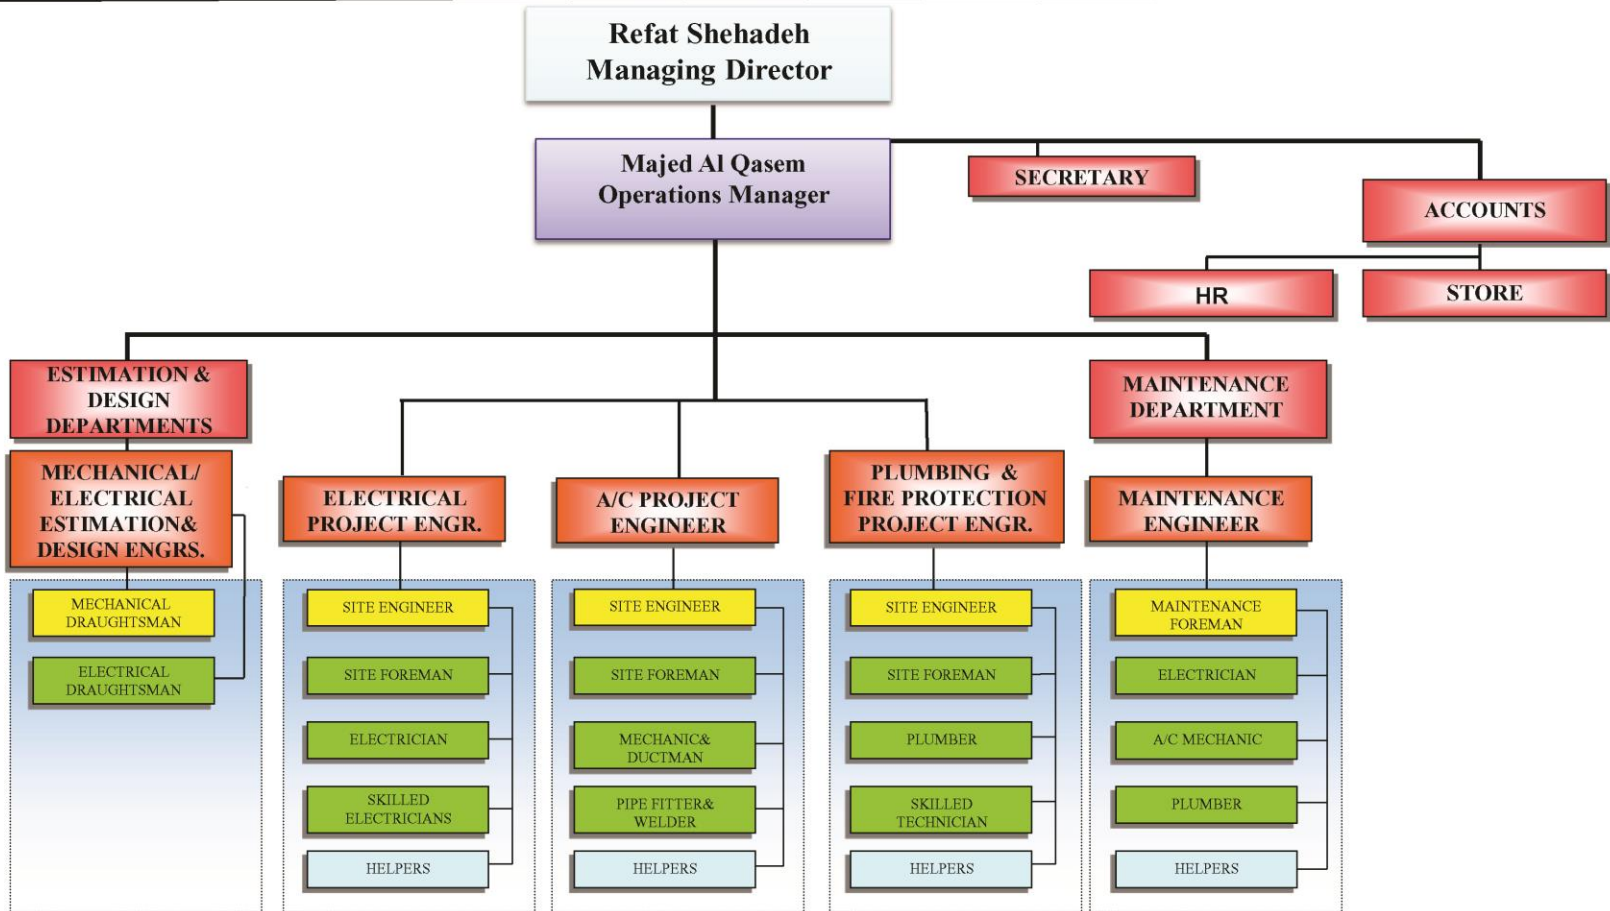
Refat Shehadeh
Managing Director

Majed Al Qasem
Operations Manager

SECRETARY

ACCOUNTS

HR

STORE

ESTIMATION & DESIGN DEPARTMENTS

MAINTENANCE DEPARTMENT

MECHANICAL/ ELECTRICAL ESTIMATION& DESIGN ENGRS.

MECHANICAL DRAUGHTSMAN

ELECTRICAL DRAUGHTSMAN

ELECTRICAL PROJECT ENGR.

SITE ENGINEER

SITE FOREMAN

ELECTRICIAN

SKILLED ELECTRICIANS

HELPERS

A/C PROJECT ENGINEER

SITE ENGINEER

SITE FOREMAN

MECHANIC& DUCTMAN

PIPE FITTER& WELDER

HELPERS

PLUMBING & FIRE PROTECTION PROJECT ENGR.

SITE ENGINEER

SITE FOREMAN

PLUMBER

SKILLED TECHNICIAN

HELPERS

MAINTENANCE ENGINEER

MAINTENANCE FOREMAN

ELECTRICIAN

A/C MECHANIC

PLUMBER

HELPERS